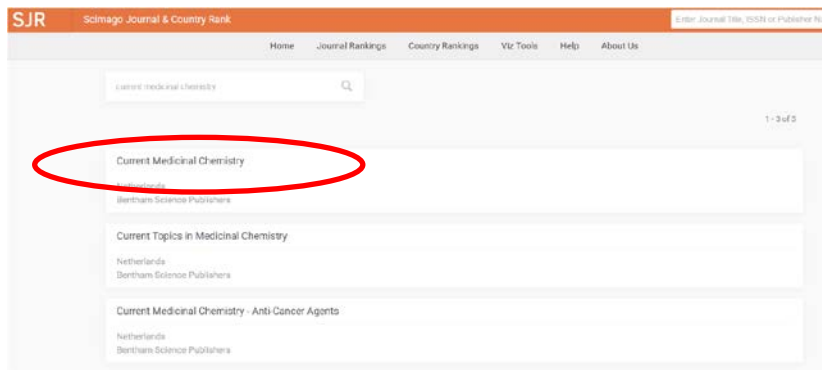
SJR Scimago Journal & Country Rank

Enter Journal Title, ISSN or Publisher N

Home Journal Rankings Country Rankings Viz Tools Help About Us

current medicinal chemistry

1 - 3 of 3

Current Medicinal Chemistry

Netherlands
Bentham Science Publishers

Current Topics in Medicinal Chemistry

Netherlands
Bentham Science Publishers

Current Medicinal Chemistry - Anti-Cancer Agents

Netherlands
Bentham Science Publishers